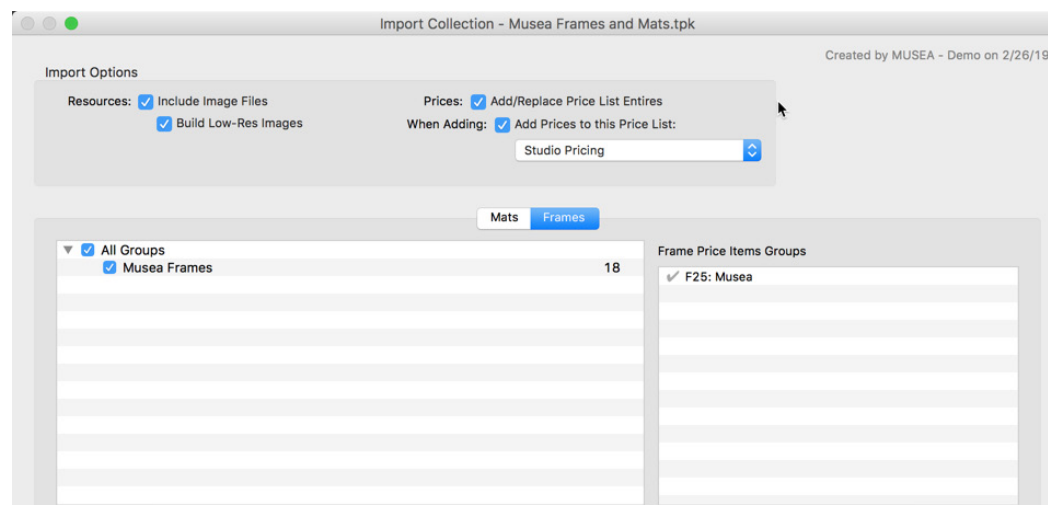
Import Collection - Musea Frames and Mats.tpk

Created by MUSEA - Demo on 2/26/19

Import Options

Resources: Include Image Files

Build Low-Res Images

Prices: Add/Replace Price List Entires

When Adding: Add Prices to this Price List:

Studio Pricing

Mats Frames

All Groups

Musea Frames 18

Frame Price Items Groups

F25: Musea